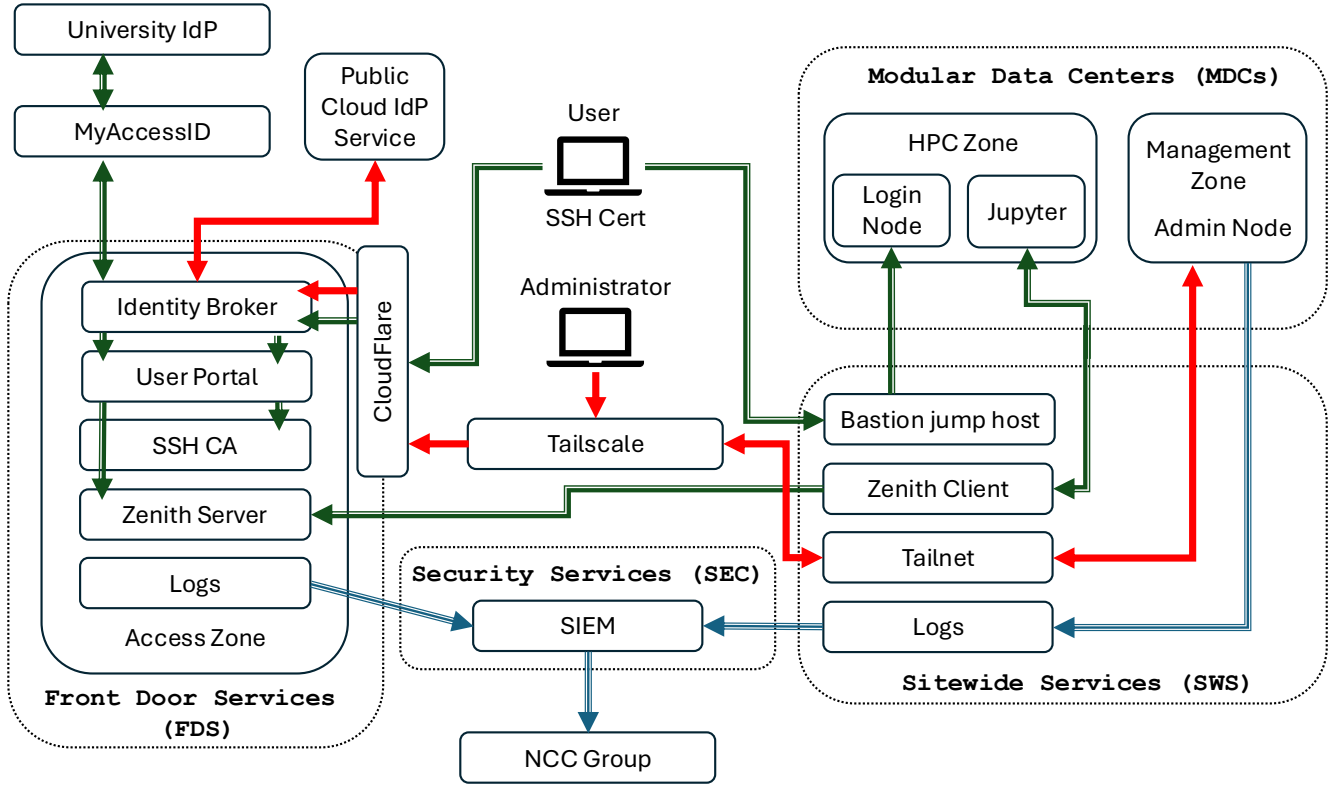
University IdP

MyAccessID

Public Cloud IdP Service

User

SSH Cert

Administrator

Modular Data Centers (MDCs)

HPC Zone

Login Node

Jupyter

Management Zone

Admin Node

Identity Broker

User Portal

SSH CA

Zenith Server

Logs

Access Zone

Front Door Services (FDS)

CloudFlare

Tailscale

Bastion jump host

Zenith Client

Tailnet

Logs

Sitewide Services (SWS)

Security Services (SEC)

SIEM

NCC Group